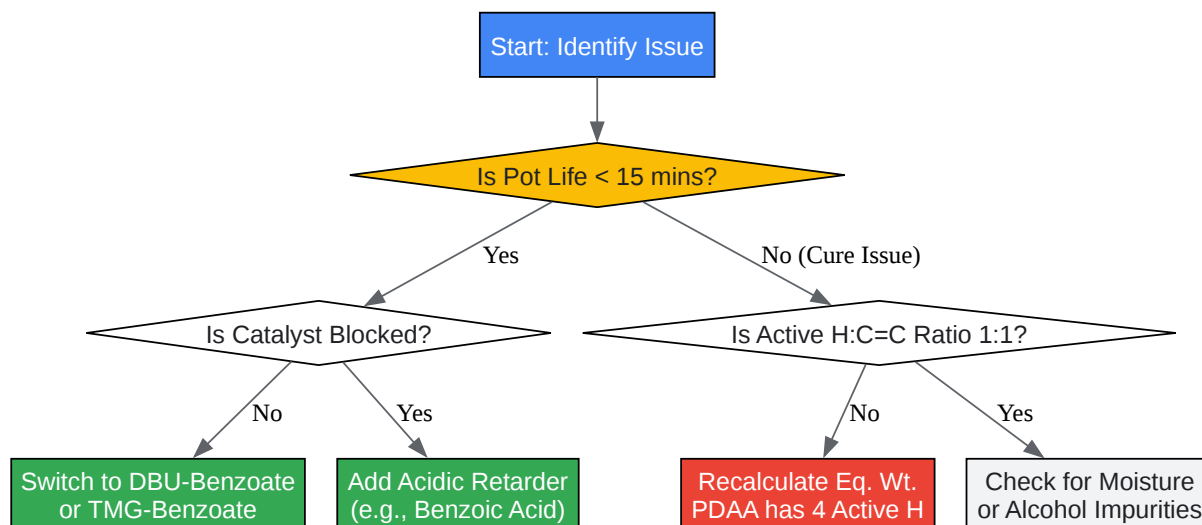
Start: Identify Issue

Is Pot Life < 15 mins?

Yes

No (Cure Issue)

Is Catalyst Blocked?

Is Active H:C=C Ratio 1:1?

No

Yes

No

Yes

Switch to DBU-Benzoate or TMG-Benzoate

Add Acidic Retarder (e.g., Benzoic Acid)

Recalculate Eq. Wt. PDAA has 4 Active H

Check for Moisture or Alcohol Impurities